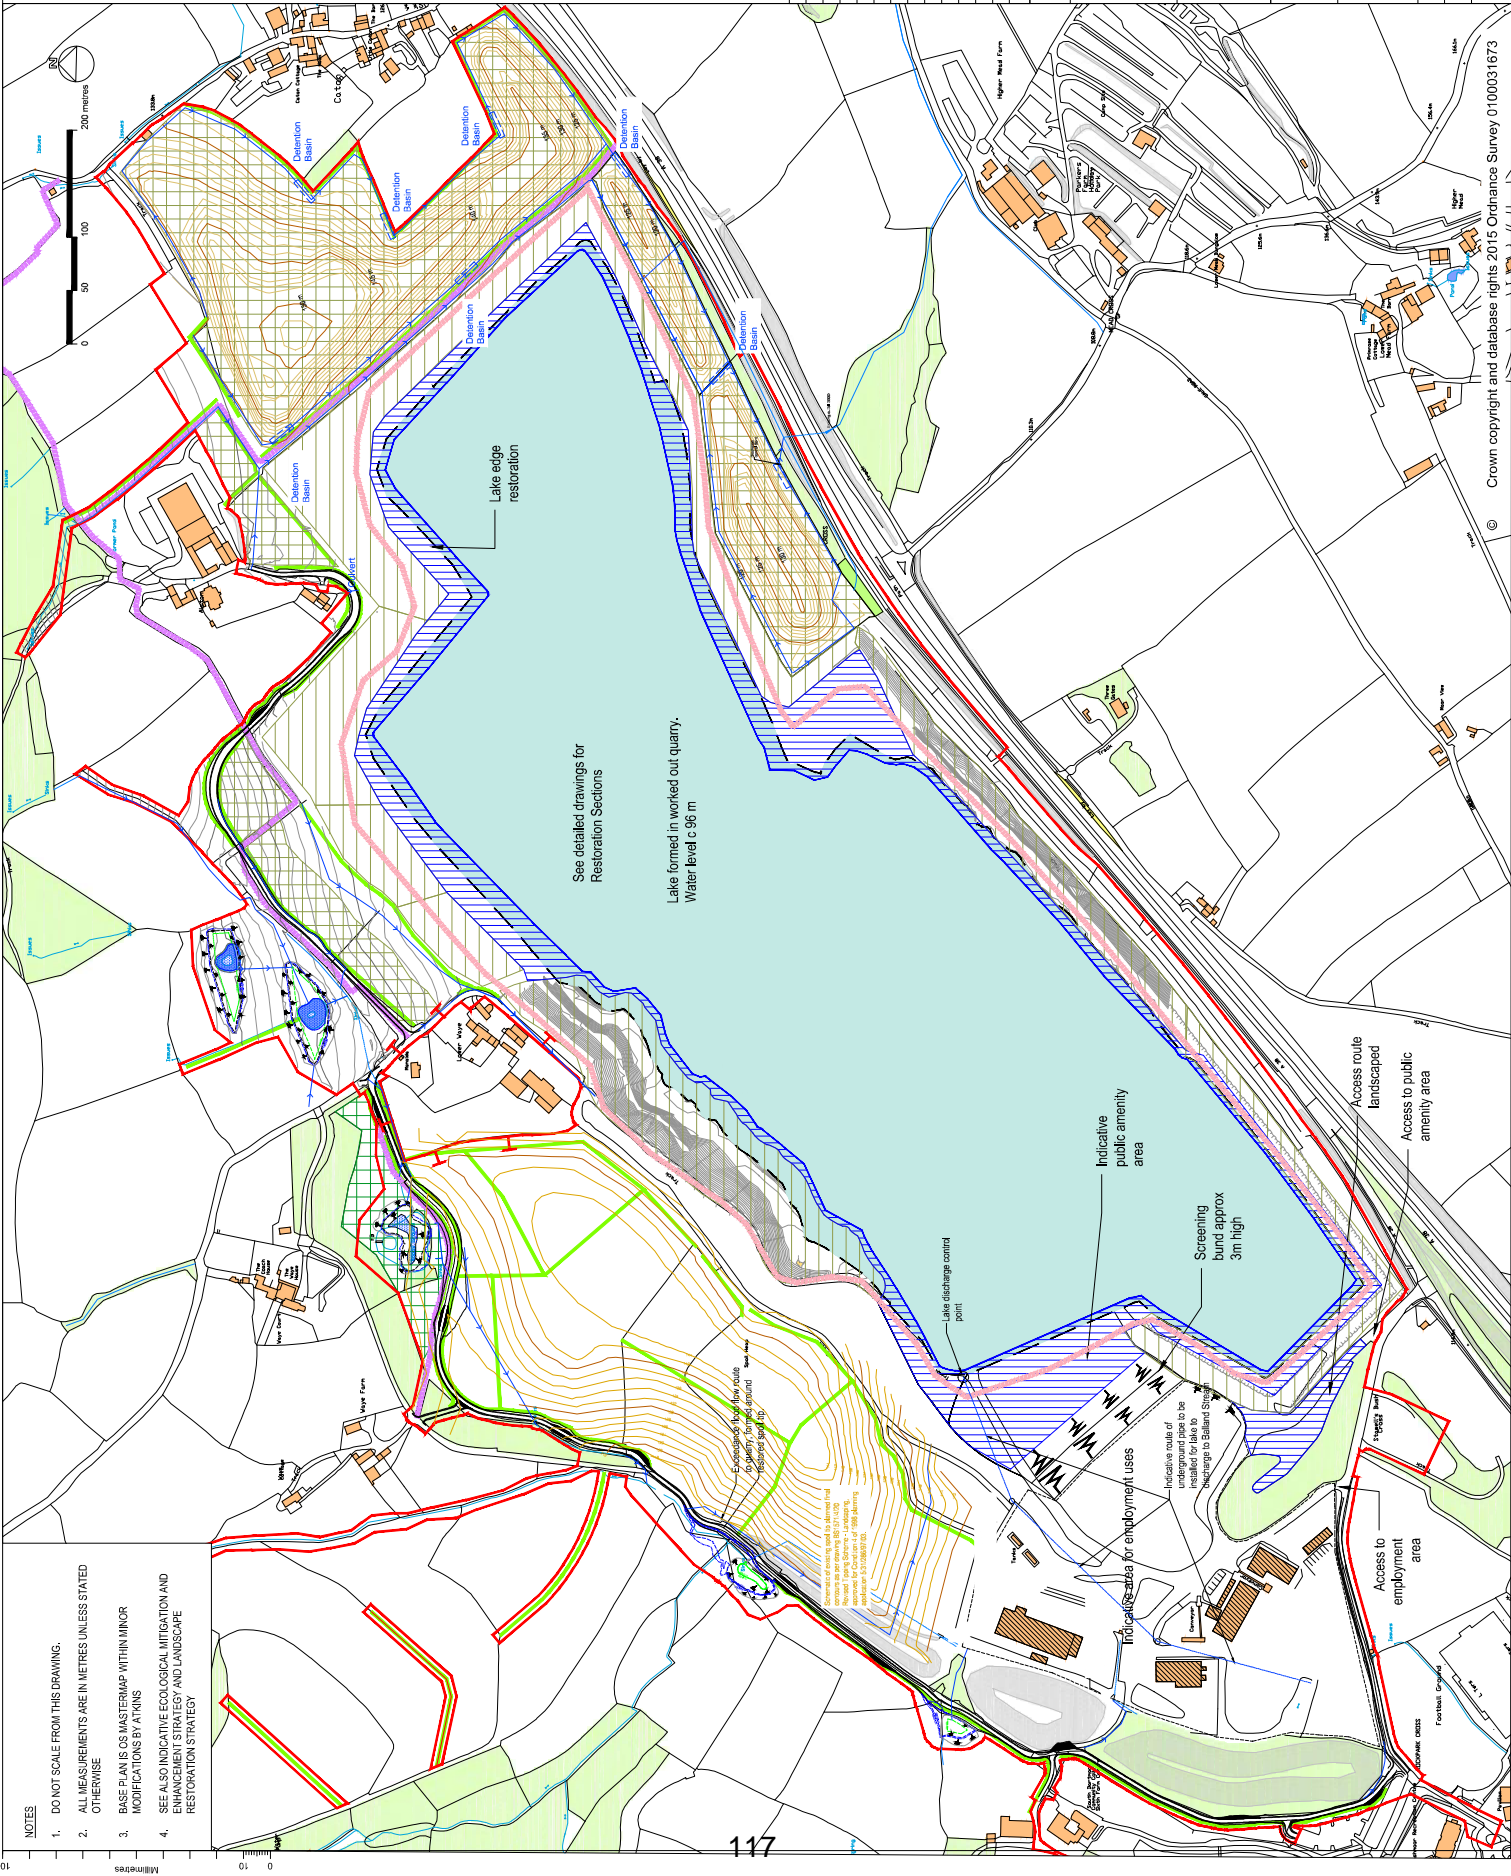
© Crown copyright and database rights 2015 Ordnance Survey 0100031673

200 metres
100
50
0

Detention Basin
Detention Basin
Detention Basin
Detention Basin
Detention Basin
Detention Basin

Lake edge restoration

See detailed drawings for Restoration Sections

Lake formed in worked out quarry.
Water level c 96 m

Culvert

Indicative public amenity area

Screening bund approx 3m high

Access route landscaped

Access to public amenity area

Lake discharge control point

Indicative route of underground pipe to be installed for lake to discharge to Balland Stream

Indicative area for employment uses

Access to employment area

Exceedance flood flow route to quarry, formed around restored spoil tip.

Higher Mead Farm
Higher Mead
Wayе Farm
Lower Waye
Football Ground

NOTES
1. DO NOT SCALE FROM THIS DRAWING.
2. ALL MEASUREMENTS ARE IN METRES UNLESS STATED OTHERWISE
3. BASE PLAN IS OS MASTERMAP WITH MINOR MODIFICATIONS BY ATKINS
4. SEE ALSO INDICATIVE ECOLOGICAL MITIGATION AND ENHANCEMENT STRATEGY AND LANDSCAPE RESTORATION STRATEGY

Millimetres
10
0
10

117